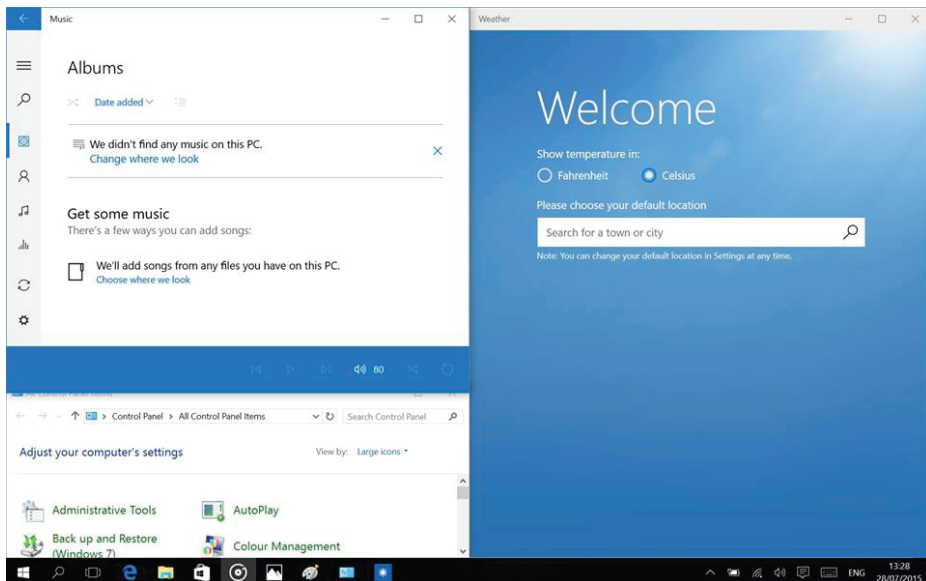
Music

Albums

Date added

We didn't find any music on this PC.
Change where we look

Get some music
There's a few ways you can add songs:

We'll add songs from any files you have on this PC.
Choose where we look

80

Control Panel > All Control Panel Items

Search Control Panel

Adjust your computer's settings

View by: Large icons

Administrative Tools

AutoPlay

Back up and Restore (Windows 7)

Colour Management

Weather

Welcome

Show temperature in:

Fahrenheit

Celsius

Please choose your default location

Search for a town or city

Note: You can change your default location in Settings at any time.

ENG

13:28
28/07/2015